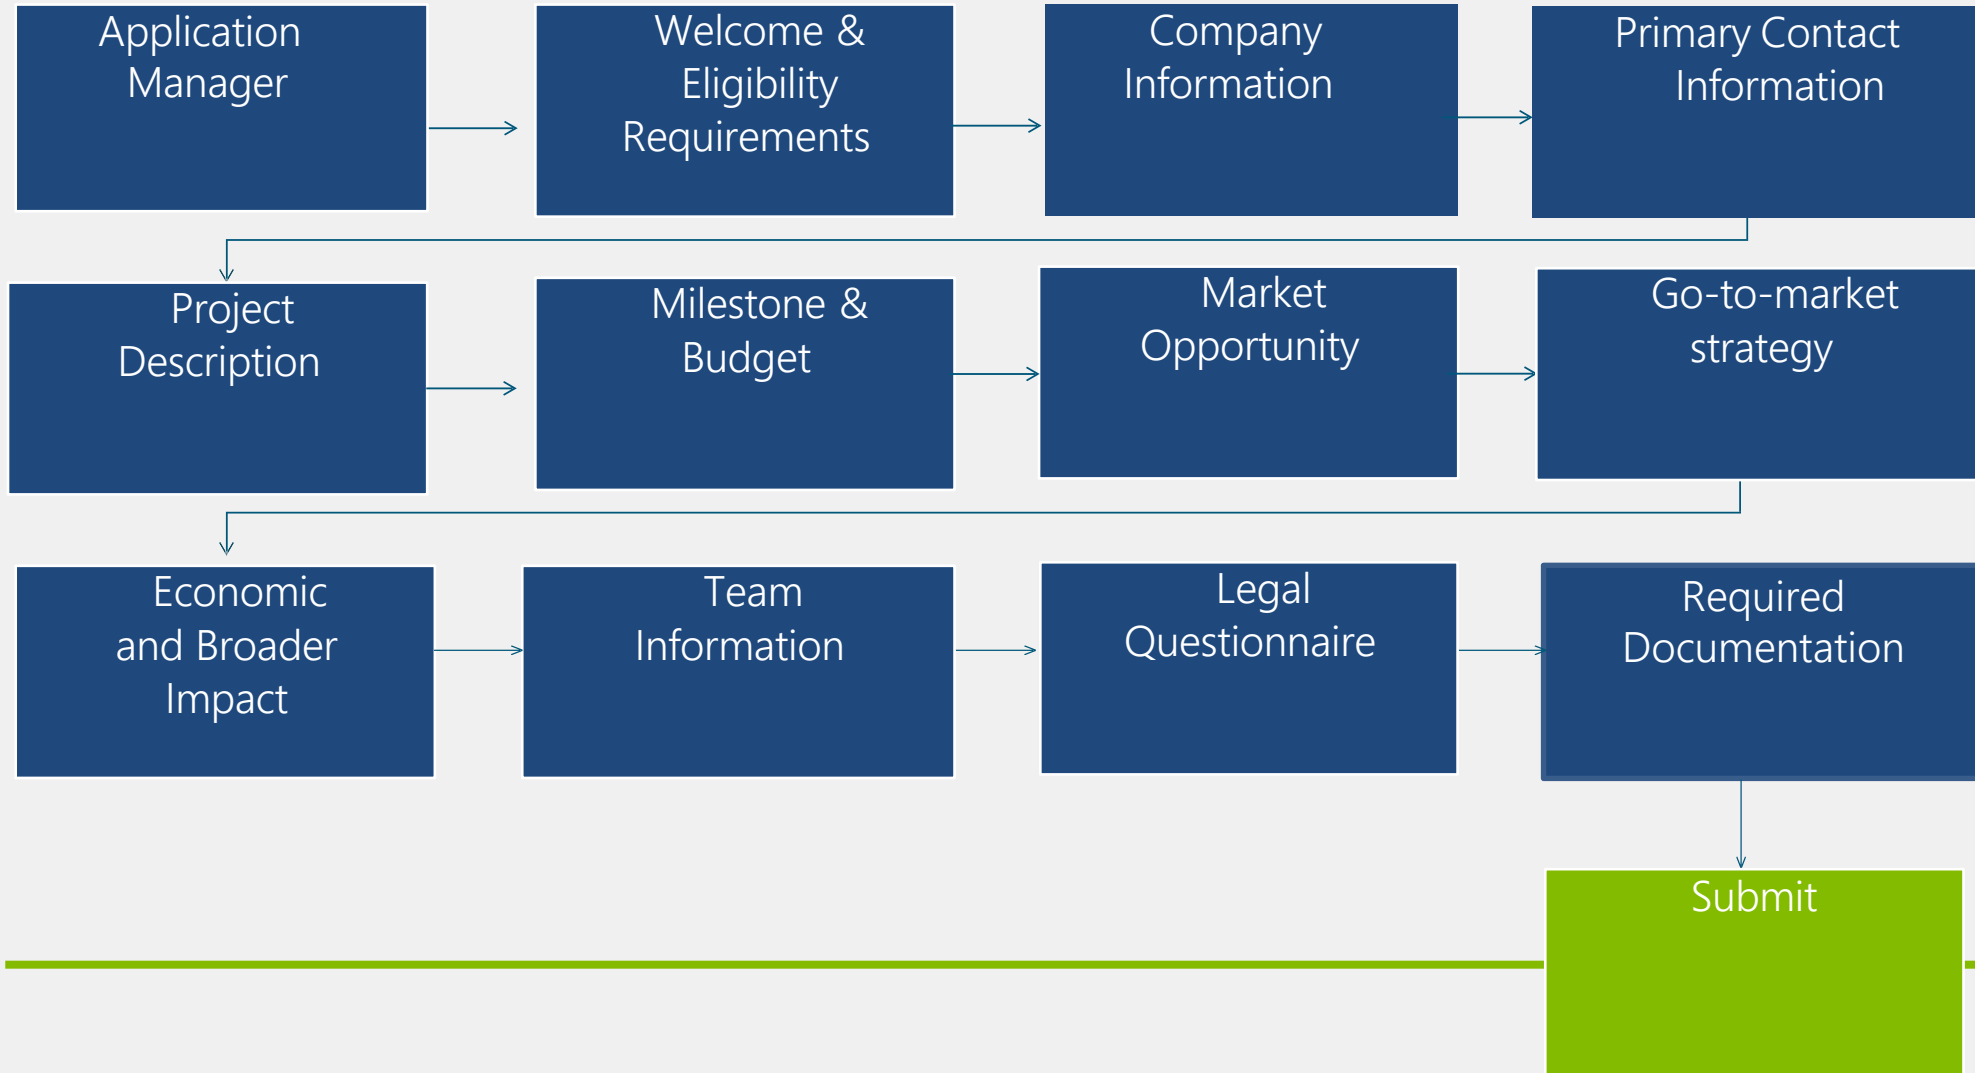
Application Manager

Welcome & Eligibility Requirements

Company Information

Primary Contact Information

Project Description

Milestone & Budget

Market Opportunity

Go-to-market strategy

Economic and Broader Impact

Team Information

Legal Questionnaire

Required Documentation

Submit